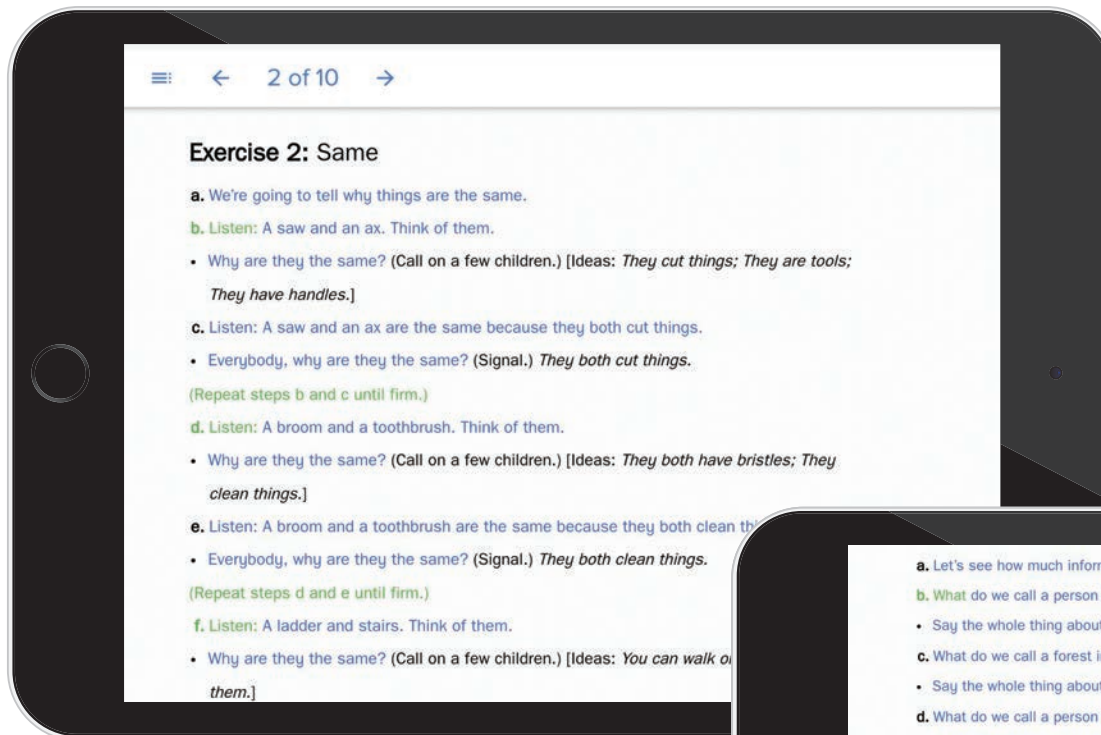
≡ ← 2 of 10 →

**Exercise 2:** Same

a. We're going to tell why things are the same.

b. Listen: A saw and an ax. Think of them.

• Why are they the same? (Call on a few children.) [Ideas: *They cut things; They are tools; They have handles.*]

c. Listen: A saw and an ax are the same because they both cut things.

• Everybody, why are they the same? (Signal.) *They both cut things.*

(Repeat steps b and c until firm.)

d. Listen: A broom and a toothbrush. Think of them.

• Why are they the same? (Call on a few children.) [Ideas: *They both have bristles; They clean things.*]

e. Listen: A broom and a toothbrush are the same because they both clean th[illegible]

• Everybody, why are they the same? (Signal.) *They both clean things.*

(Repeat steps d and e until firm.)

f. Listen: A ladder and stairs. Think of them.

• Why are they the same? (Call on a few children.) [Ideas: *You can walk o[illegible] them.*]

a. Let's see how much infor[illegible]

b. What do we call a person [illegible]

• Say the whole thing abou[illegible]

c. What do we call a forest i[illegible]

• Say the whole thing abou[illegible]

d. What do we call a person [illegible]